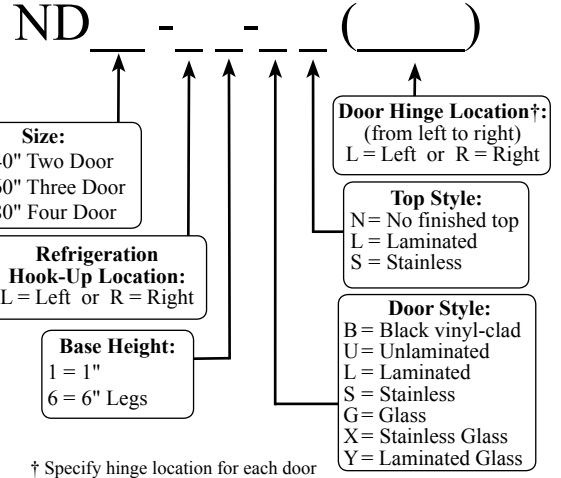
ND__ -_ _-_ _(____)

Size:
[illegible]0" Two Door
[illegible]0" Three Door
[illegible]0" Four Door

Refrigeration Hook-Up Location:
L = Left or R = Right

Base Height:
1 = 1"
6 = 6" Legs

Door Hinge Location†:
(from left to right)
L = Left or R = Right

Top Style:
N = No finished top
L = Laminated
S = Stainless

Door Style:
B = Black vinyl-clad
U = Unlaminated
L = Laminated
S = Stainless
G = Glass
X = Stainless Glass
Y = Laminated Glass

† Specify hinge location for each door